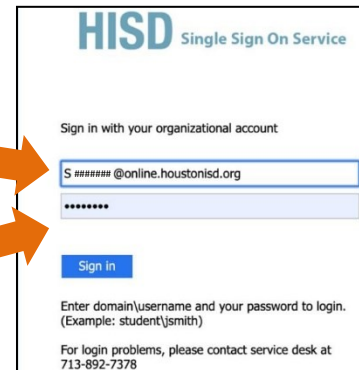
HISD Single Sign On Service

Sign in with your organizational account

S ####### @online.houstonisd.org

••••••••

Sign in

Enter domain\username and your password to login. (Example: student\jsmith)

For login problems, please contact service desk at 713-892-7378